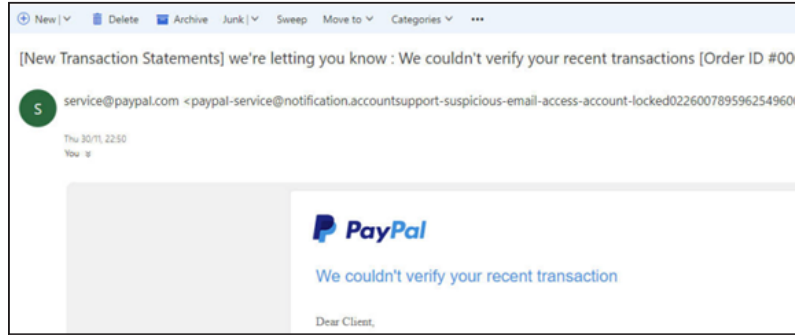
New | Delete Archive Junk | Sweep Move to Categories •••

[New Transaction Statements] we're letting you know : We couldn't verify your recent transactions [Order ID #00

S

service@paypal.com <paypal-service@notification.accountsupport-suspicious-email-access-account-locked022600789596254960

Thu 30/11, 22:50
You

PayPal

We couldn't verify your recent transaction

Dear Client,